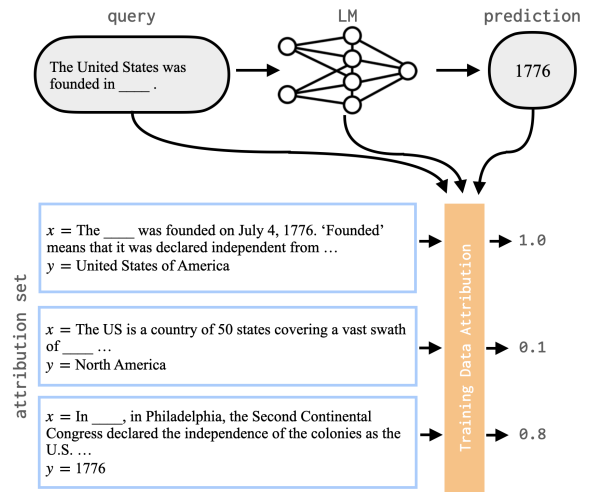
query

LM

prediction

The United States was founded in ____ .

1776

attribution set

$x =$ The ____ was founded on July 4, 1776. 'Founded' means that it was declared independent from …
$y =$ United States of America

$x =$ The US is a country of 50 states covering a vast swath of ____ …
$y =$ North America

$x =$ In ____, in Philadelphia, the Second Continental Congress declared the independence of the colonies as the U.S. …
$y =$ 1776

Training Data Attribution

1.0

0.1

0.8